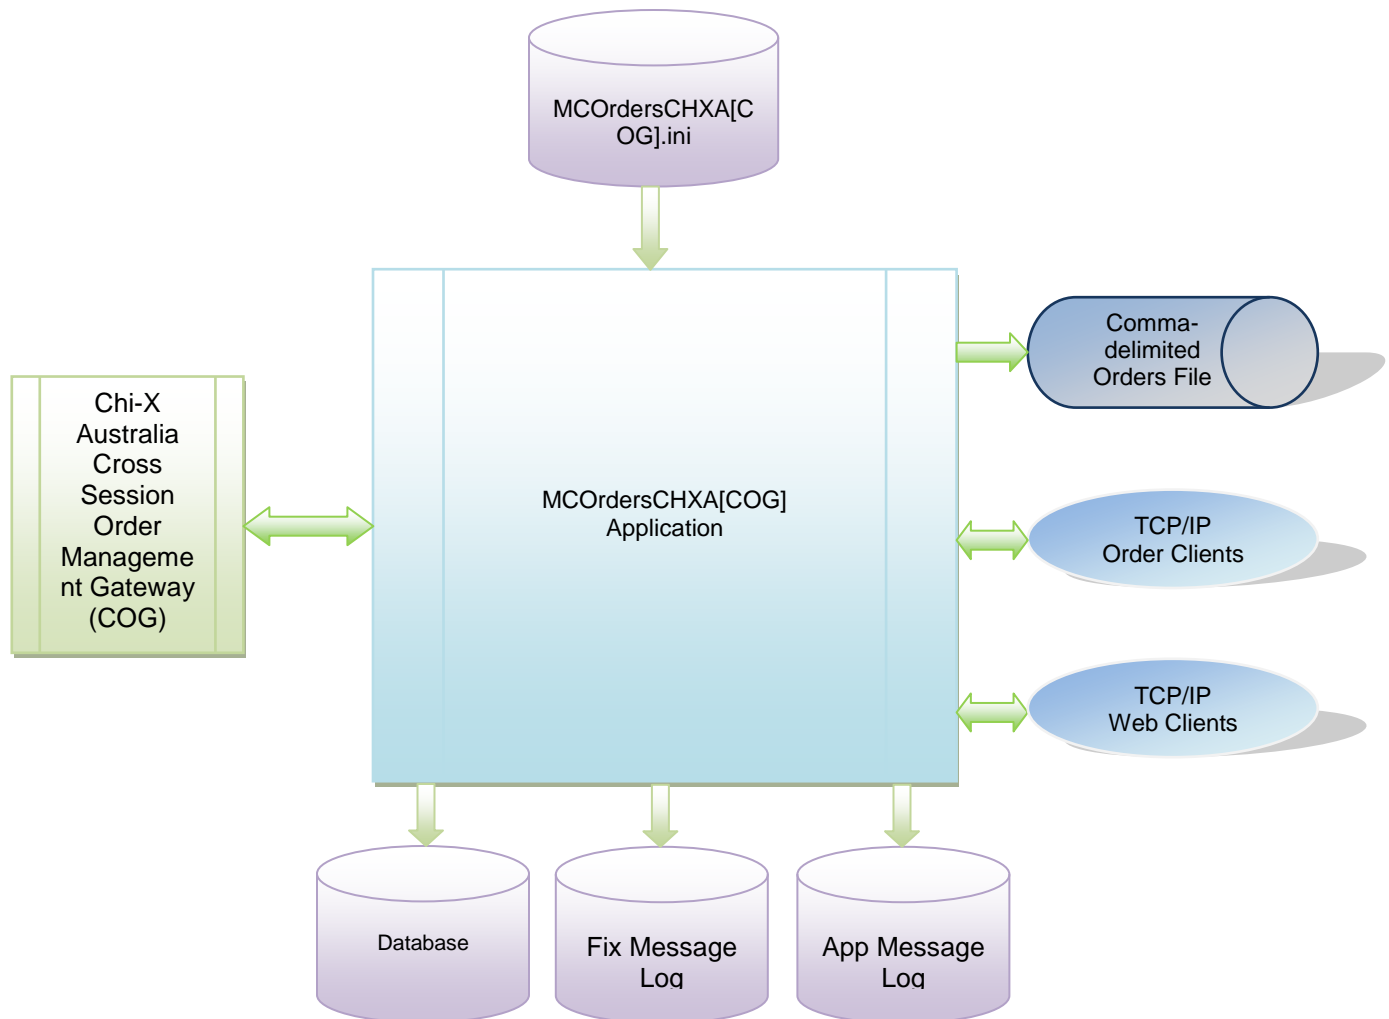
MCOrdersCHXA[COG].ini

Chi-X Australia Cross Session Order Management Gateway (COG)

MCOrdersCHXA[COG] Application

Comma-delimited Orders File

TCP/IP Order Clients

TCP/IP Web Clients

Database

Fix Message Log

App Message Log